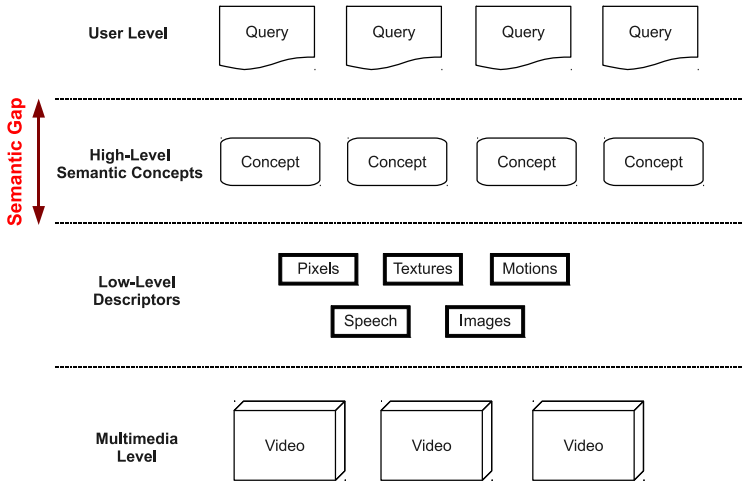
User Level

Query Query Query Query

Semantic Gap

High-Level Semantic Concepts

Concept Concept Concept Concept

Low-Level Descriptors

Pixels Textures Motions

Speech Images

Multimedia Level

Video Video Video